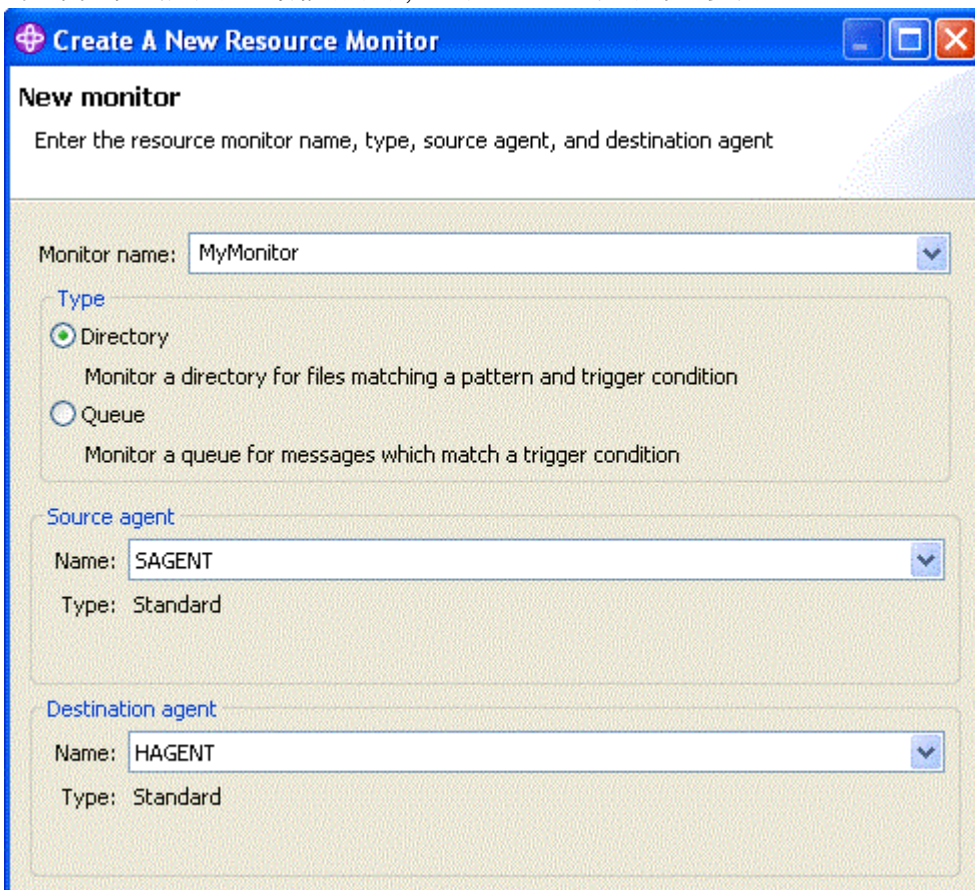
Create A New Resource Monitor

New monitor

Enter the resource monitor name, type, source agent, and destination agent

Monitor name: MyMonitor

Type

Directory

Monitor a directory for files matching a pattern and trigger condition

Queue

Monitor a queue for messages which match a trigger condition

Source agent

Name: SAGENT

Type: Standard

Destination agent

Name: HAGENT

Type: Standard